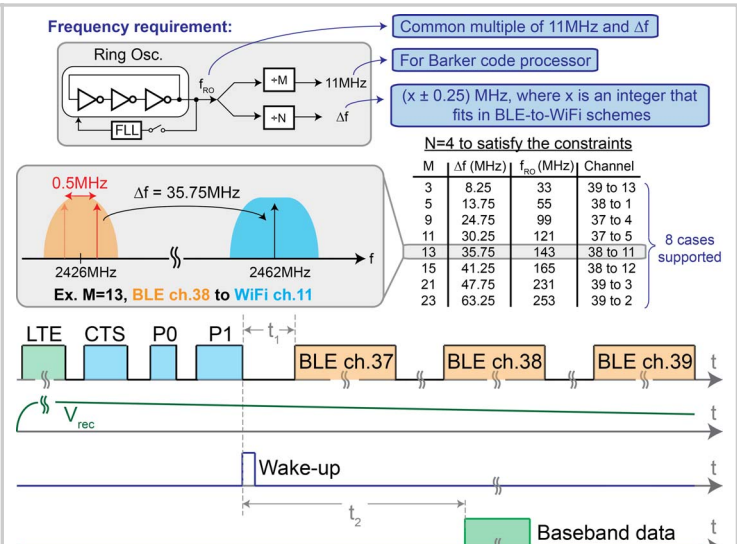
Frequency requirement:

Ring Osc.

FLL

$f_{RO}$

÷M

÷N

11MHz

$\Delta f$

Common multiple of 11MHz and $\Delta f$

For Barker code processor

(x ± 0.25) MHz, where x is an integer that fits in BLE-to-WiFi schemes

0.5MHz

$\Delta f$ = 35.75MHz

2426MHz

2462MHz

f

Ex. M=13, BLE ch.38 to WiFi ch.11

N=4 to satisfy the constraints

| M | $\Delta f$ (MHz) | $f_{RO}$ (MHz) | Channel |
|---|---|---|---|
| 3 | 8.25 | 33 | 39 to 13 |
| 5 | 13.75 | 55 | 38 to 1 |
| 9 | 24.75 | 99 | 37 to 4 |
| 11 | 30.25 | 121 | 37 to 5 |
| 13 | 35.75 | 143 | 38 to 11 |
| 15 | 41.25 | 165 | 38 to 12 |
| 21 | 47.75 | 231 | 39 to 3 |
| 23 | 63.25 | 253 | 39 to 2 |

8 cases supported

LTE CTS P0 P1 $t_1$ BLE ch.37 BLE ch.38 BLE ch.39 t

$V_{rec}$ t

Wake-up t

$t_2$

Baseband data t